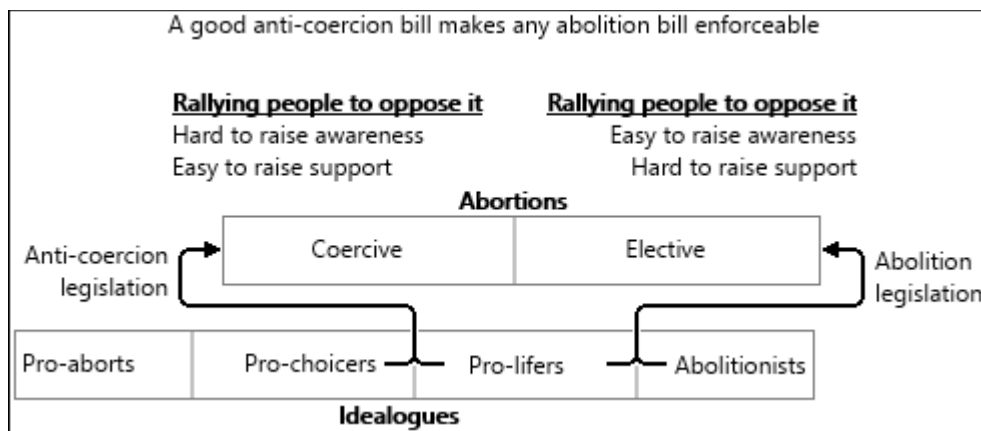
A good anti-coercion bill makes any abolition bill enforceable

**Rallying people to oppose it**
Hard to raise awareness
Easy to raise support

**Rallying people to oppose it**
Easy to raise awareness
Hard to raise support

**Abortions**

| Coercive | Elective |
|---|---|

Anti-coercion legislation

Abolition legislation

| Pro-aborts | Pro-choicers | Pro-lifers | Abolitionists |
|---|---|---|---|

**Idealogues**